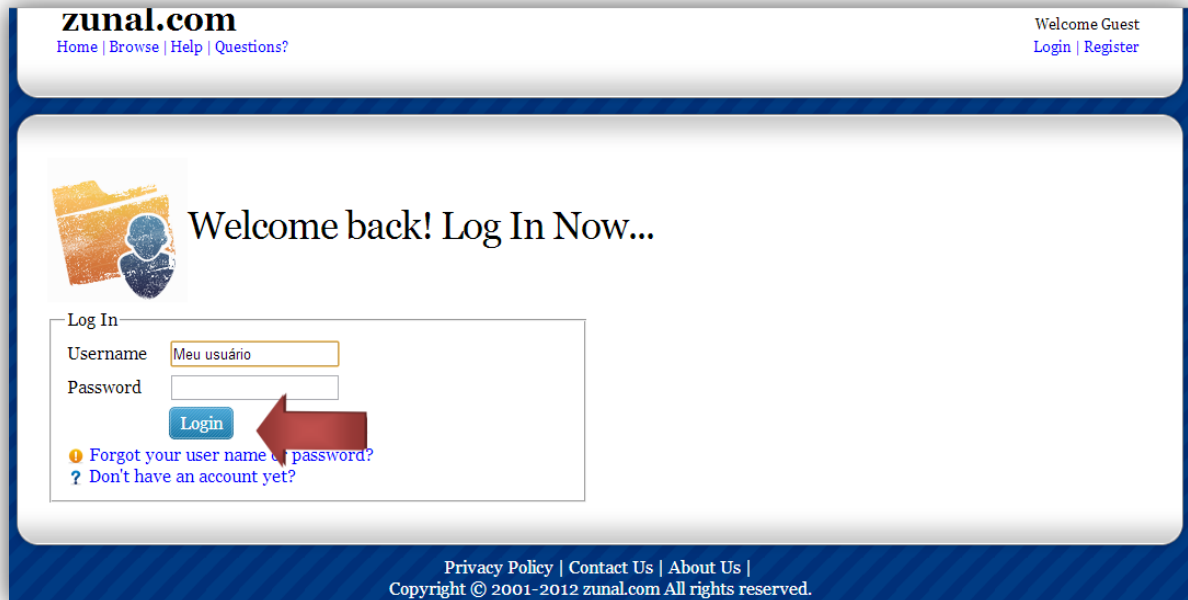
zunal.com
Home | Browse | Help | Questions?

Welcome Guest
Login | Register

Welcome back! Log In Now...

Log In
Username Meu usuário
Password
Login
Forgot your user name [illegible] password?
Don't have an account yet?

Privacy Policy | Contact Us | About Us |
Copyright © 2001-2012 zunal.com All rights reserved.